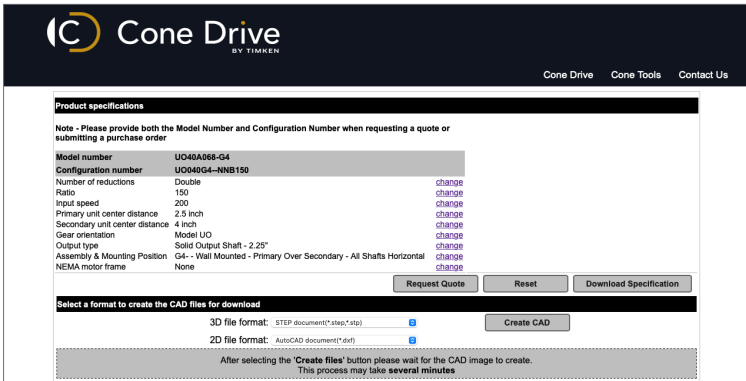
Cone Drive
BY TIMKEN

Cone Drive Cone Tools Contact Us

Product specifications

Note - Please provide both the Model Number and Configuration Number when requesting a quote or submitting a purchase order

| Model number | UO40A068-G4 | |
|---|---|---|
| Configuration number | UO040G4--NNB150 | |
| Number of reductions | Double | change |
| Ratio | 150 | change |
| Input speed | 200 | change |
| Primary unit center distance | 2.5 inch | change |
| Secondary unit center distance | 4 inch | change |
| Gear orientation | Model UO | change |
| Output type | Solid Output Shaft - 2.25" | change |
| Assembly & Mounting Position | G4- - Wall Mounted - Primary Over Secondary - All Shafts Horizontal | change |
| NEMA motor frame | None | change |

Request Quote Reset Download Specification

Select a format to create the CAD files for download

3D file format: STEP document(*.step,*.stp)

Create CAD

2D file format: AutoCAD document(*.dxf)

After selecting the 'Create files' button please wait for the CAD image to create.
This process may take several minutes